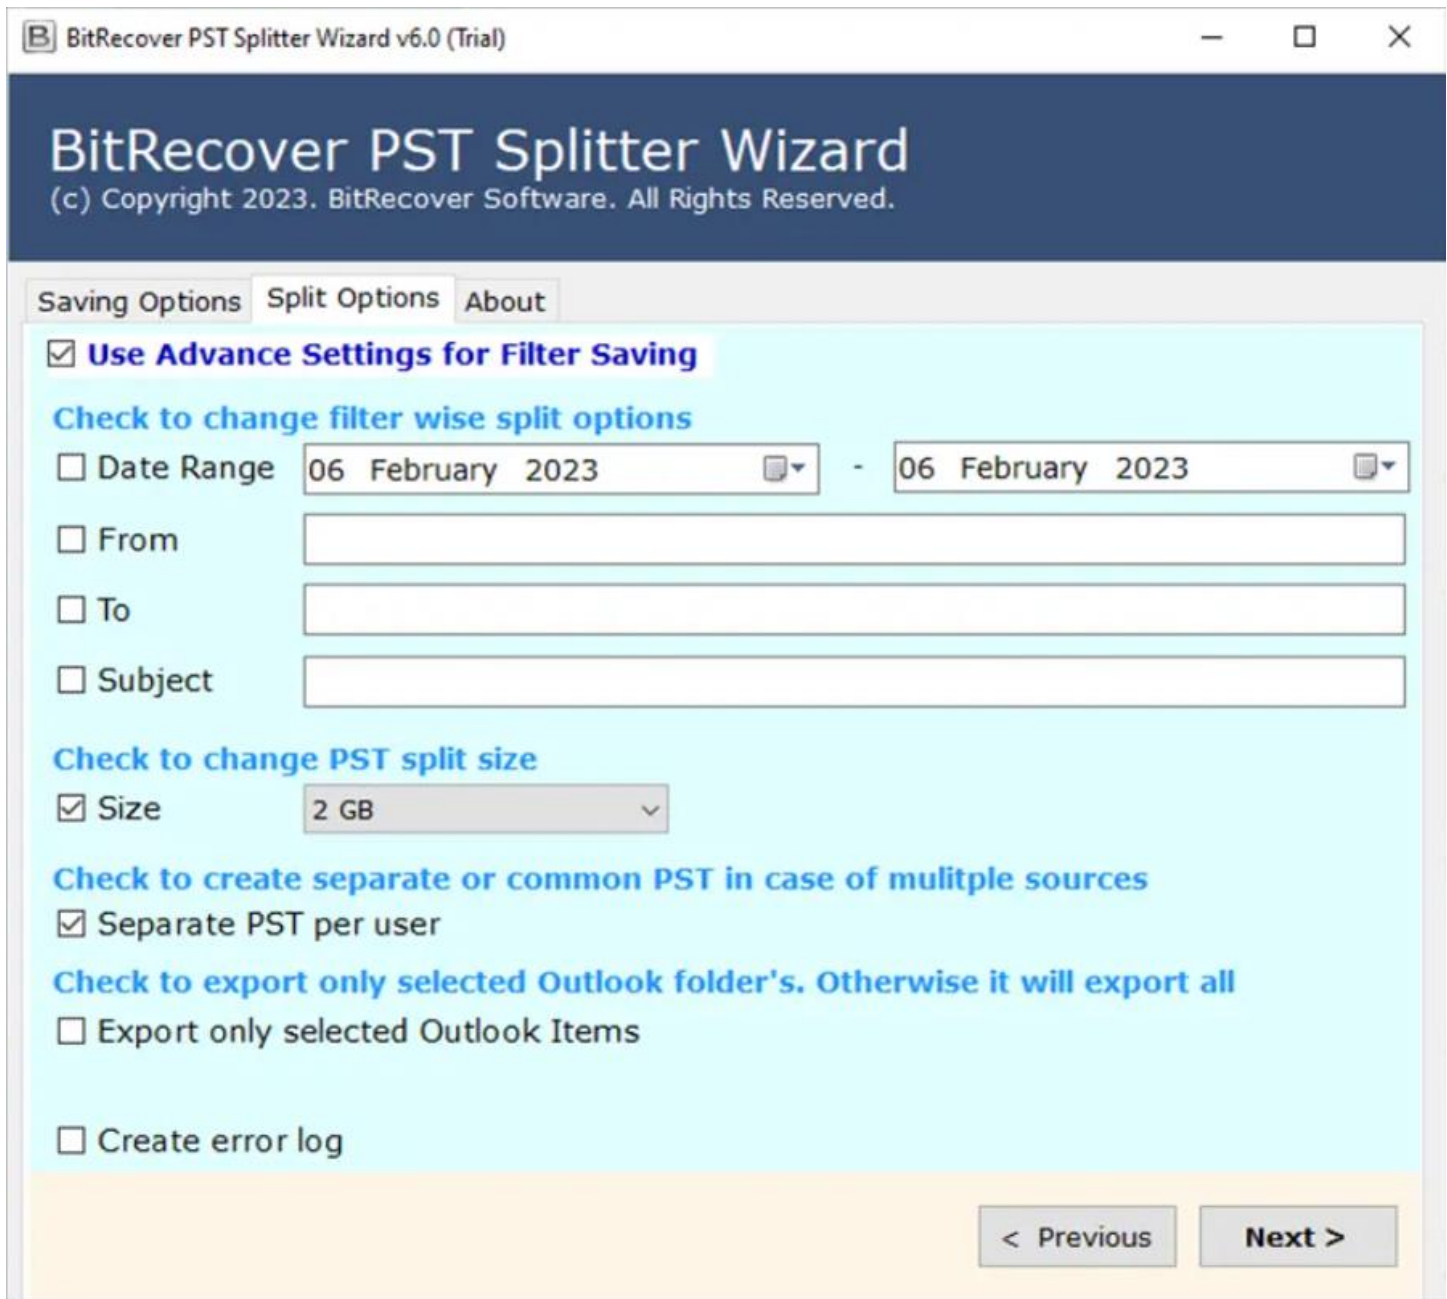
BitRecover PST Splitter Wizard v6.0 (Trial)

BitRecover PST Splitter Wizard
(c) Copyright 2023. BitRecover Software. All Rights Reserved.

Saving Options | Split Options | About

☑ Use Advance Settings for Filter Saving

Check to change filter wise split options
☐ Date Range 06 February 2023 - 06 February 2023
☐ From
☐ To
☐ Subject

Check to change PST split size
☑ Size 2 GB

Check to create separate or common PST in case of mulitple sources
☑ Separate PST per user

Check to export only selected Outlook folder's. Otherwise it will export all
☐ Export only selected Outlook Items

☐ Create error log

< Previous
Next >